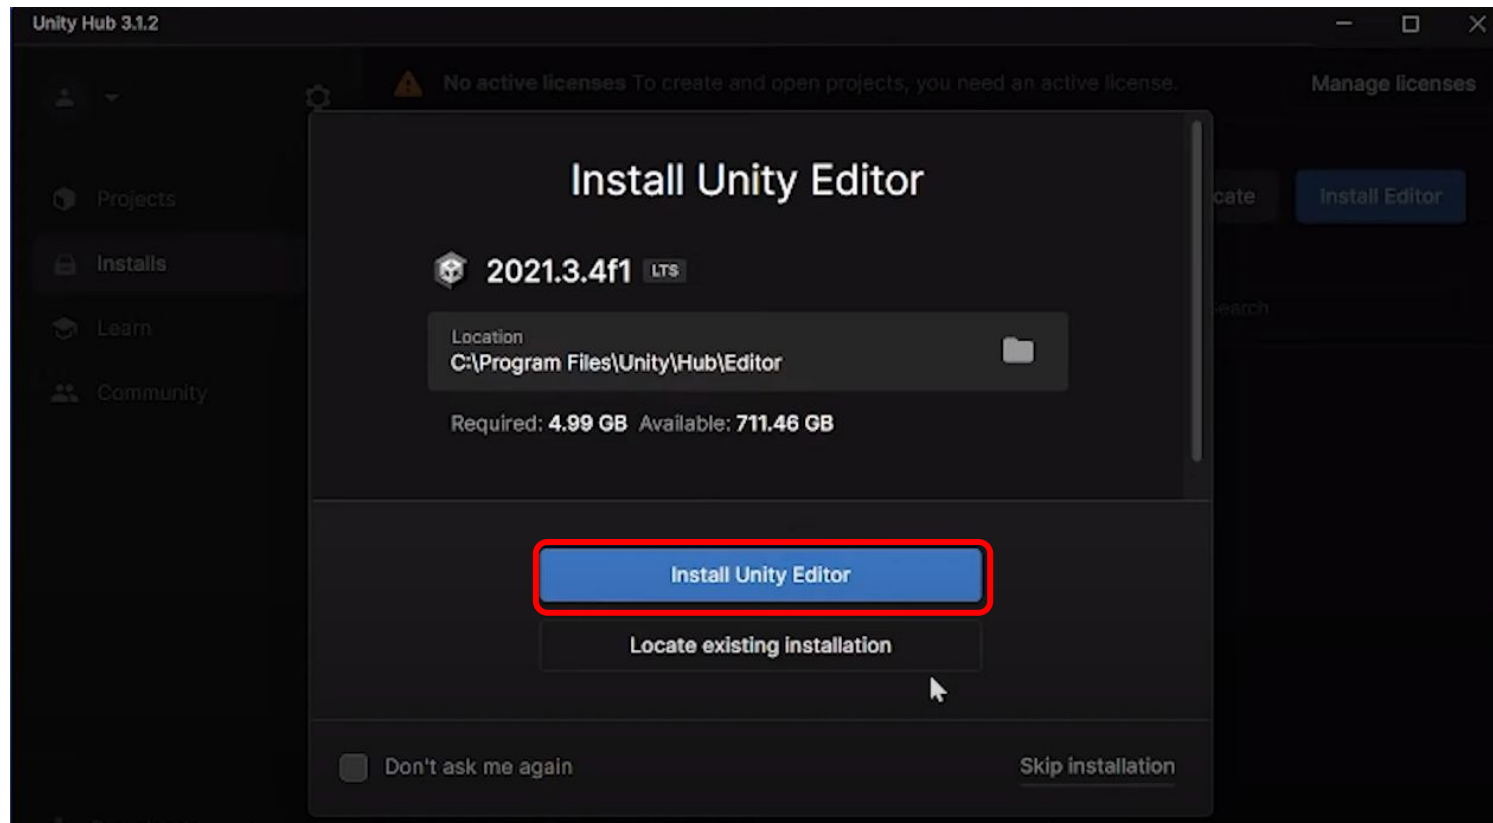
Unity Hub 3.1.2

No active licenses To create and open projects, you need an active license.

Manage licenses

Projects

Installs

Learn

Community

cate

Install Editor

earch

Install Unity Editor

2021.3.4f1 LTS

Location
C:\Program Files\Unity\Hub\Editor

Required: 4.99 GB Available: 711.46 GB

Install Unity Editor

Locate existing installation

Don't ask me again

Skip installation